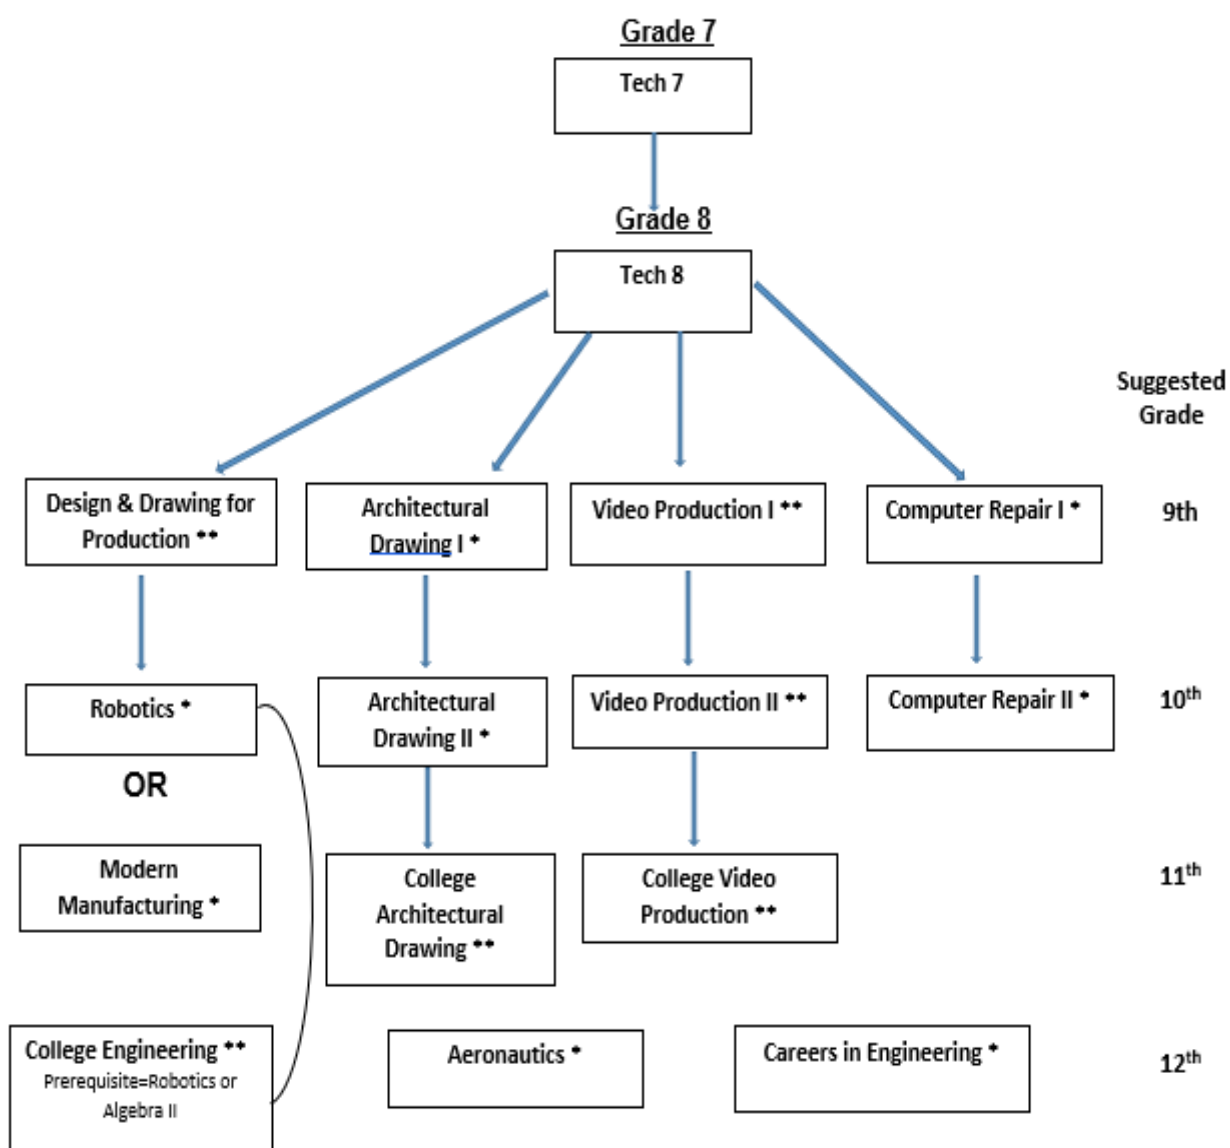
Grade 7

Tech 7

Grade 8

Tech 8

Suggested Grade

Design & Drawing for Production **

Architectural Drawing I *

Video Production I **

Computer Repair I *

9th

Robotics *

Architectural Drawing II *

Video Production II **

Computer Repair II *

10$^{th}$

OR

Modern Manufacturing *

College Architectural Drawing **

College Video Production **

11$^{th}$

College Engineering **
Prerequisite=Robotics or Algebra II

Aeronautics *

Careers in Engineering *

12$^{th}$